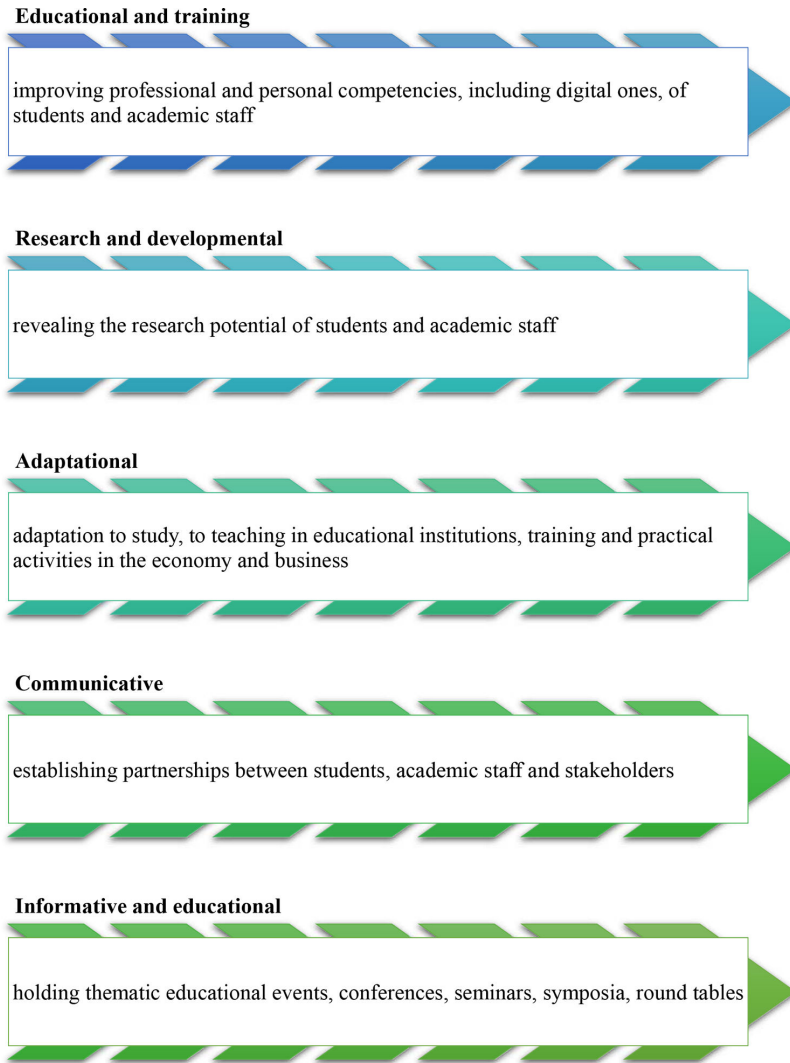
**Educational and training**

improving professional and personal competencies, including digital ones, of students and academic staff

**Research and developmental**

revealing the research potential of students and academic staff

**Adaptational**

adaptation to study, to teaching in educational institutions, training and practical activities in the economy and business

**Communicative**

establishing partnerships between students, academic staff and stakeholders

**Informative and educational**

holding thematic educational events, conferences, seminars, symposia, round tables